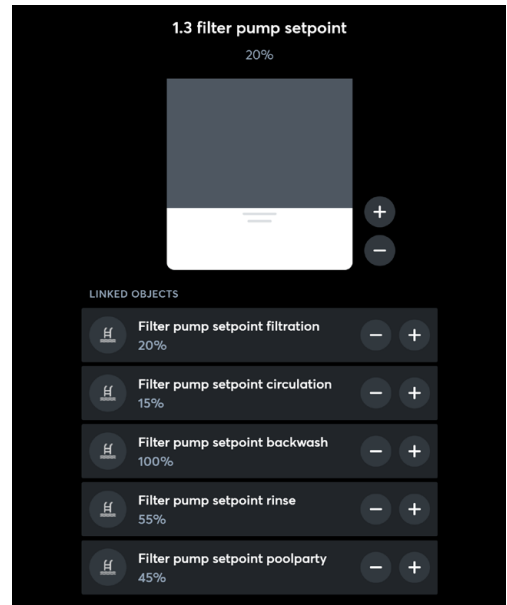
1.3 filter pump setpoint

20%

+

−

LINKED OBJECTS

Filter pump setpoint filtration
20%

−  +

Filter pump setpoint circulation
15%

−  +

Filter pump setpoint backwash
100%

−  +

Filter pump setpoint rinse
55%

−  +

Filter pump setpoint poolparty
45%

−  +